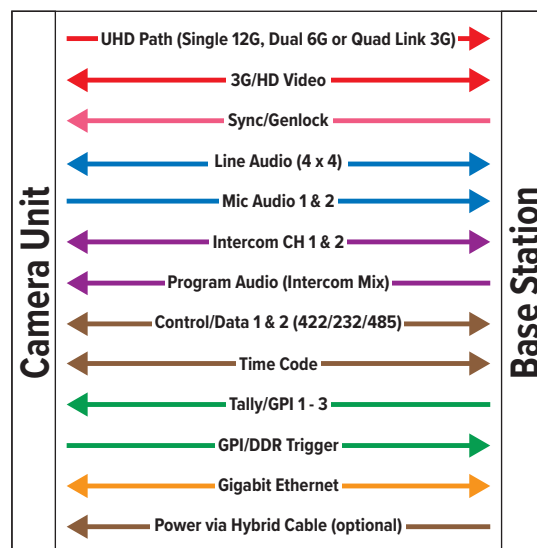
Camera Unit

UHD Path (Single 12G, Dual 6G or Quad Link 3G)

3G/HD Video

Sync/Genlock

Line Audio (4 x 4)

Mic Audio 1 & 2

Intercom CH 1 & 2

Program Audio (Intercom Mix)

Control/Data 1 & 2 (422/232/485)

Time Code

Tally/GPI 1 - 3

GPI/DDR Trigger

Gigabit Ethernet

Power via Hybrid Cable (optional)

Base Station